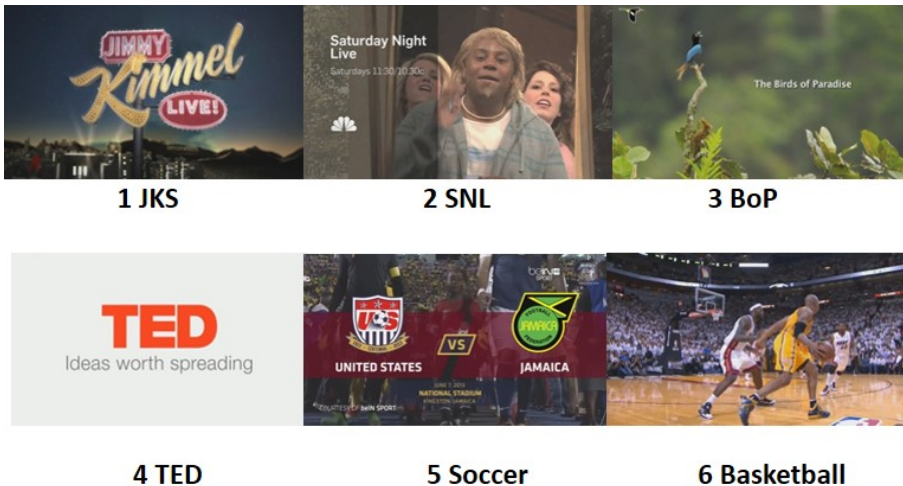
JIMMY Kimmel LIVE!

1 JKS

Saturday Night Live
Saturdays 11:30/10:30c

2 SNL

The Birds of Paradise

3 BoP

TED
Ideas worth spreading

4 TED

beIN SPORT
UNITED STATES
VS
JAMAICA
JUNE 7, 2013
NATIONAL STADIUM
KINGSTON, JAMAICA
COURTESY OF beIN SPORT

5 Soccer

6 Basketball